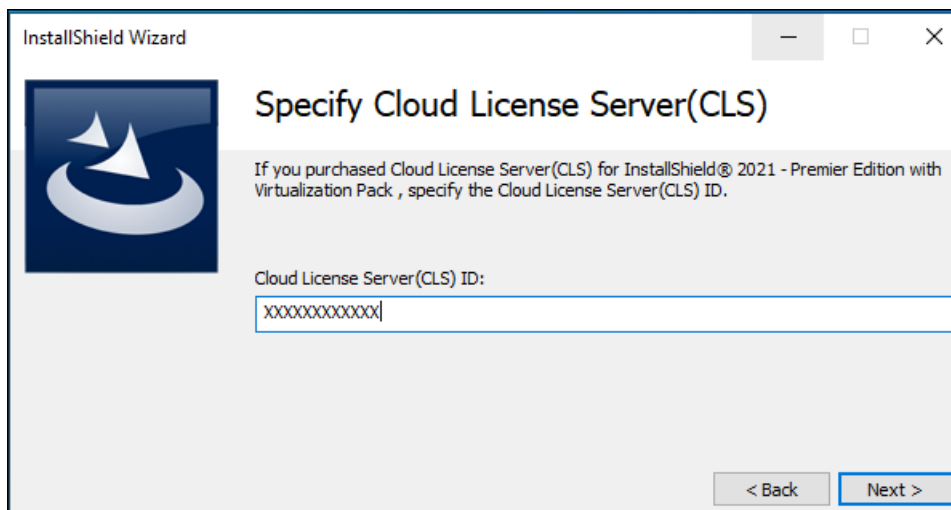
InstallShield Wizard

Specify Cloud License Server(CLS)

If you purchased Cloud License Server(CLS) for InstallShield® 2021 - Premier Edition with Virtualization Pack , specify the Cloud License Server(CLS) ID.

Cloud License Server(CLS) ID:

XXXXXXXXXXXX

< Back

Next >